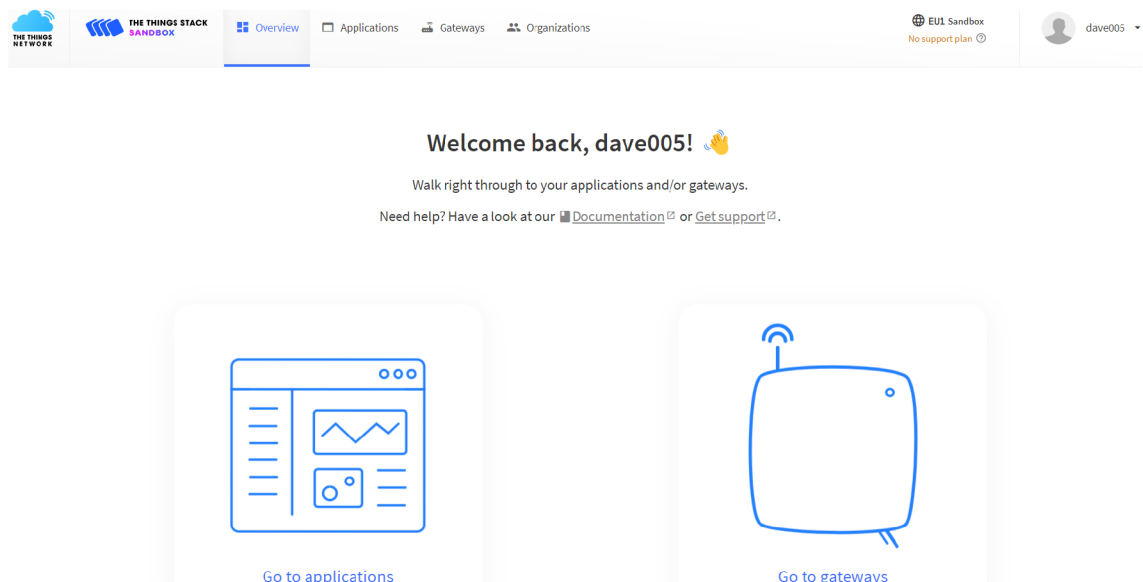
THE THINGS NETWORK

THE THINGS STACK SANDBOX

Overview Applications Gateways Organizations

EU1 Sandbox
No support plan

dave005

Welcome back, dave005! 👋

Walk right through to your applications and/or gateways.

Need help? Have a look at our Documentation or Get support.

Go to applications

Go to gateways